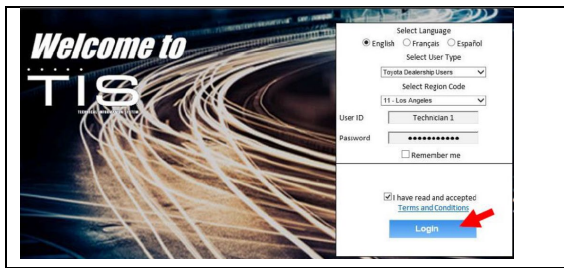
Welcome to

TIS

TECHNICAL INFORMATION SYSTEM

Select Language

English Français Español

Select User Type

Toyota Dealership Users

Select Region Code

11 - Los Angeles

User ID Technician 1

Password ●●●●●●●●●●●●

Remember me

I have read and accepted Terms and Conditions

Login